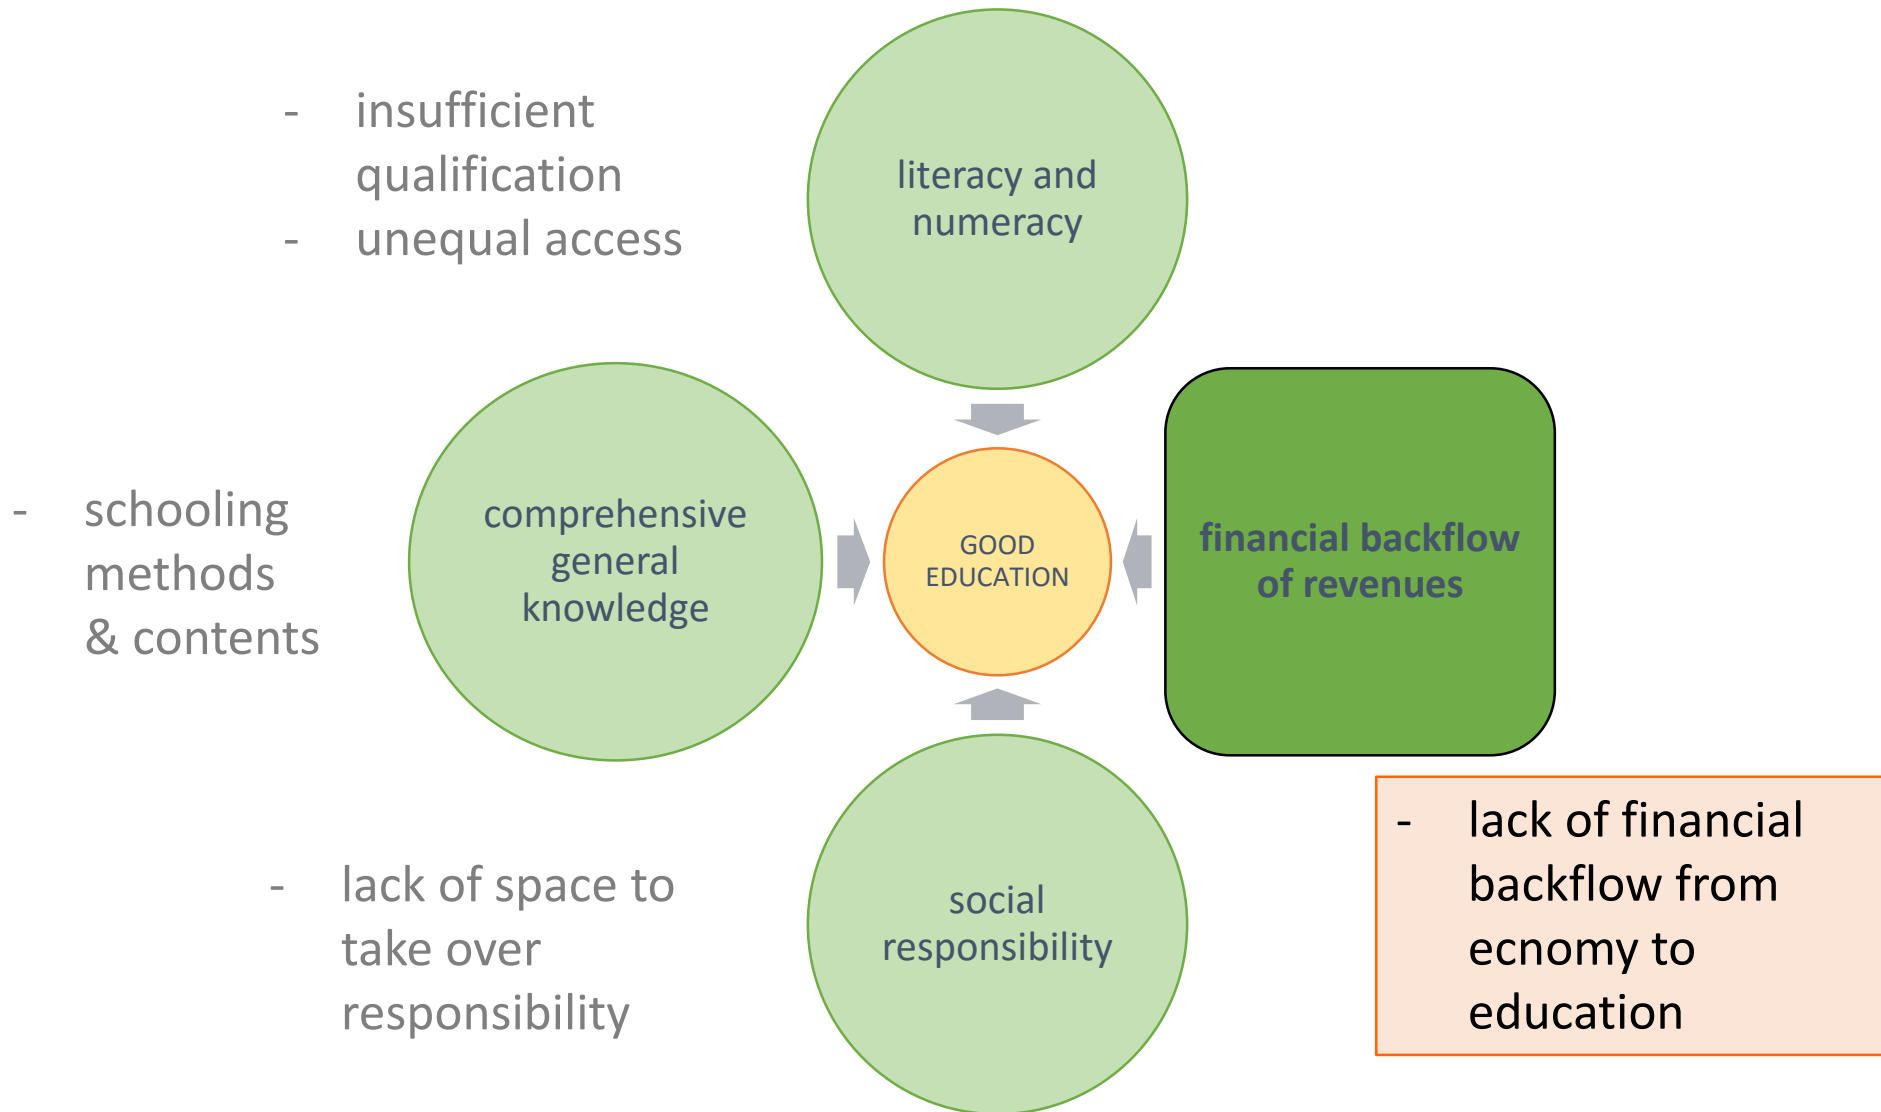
- insufficient qualification
- unequal access

literacy and numeracy

- schooling methods & contents

comprehensive general knowledge

GOOD EDUCATION

financial backflow of revenues

social responsibility

- lack of space to take over responsibility

- lack of financial backflow from ecnomy to education